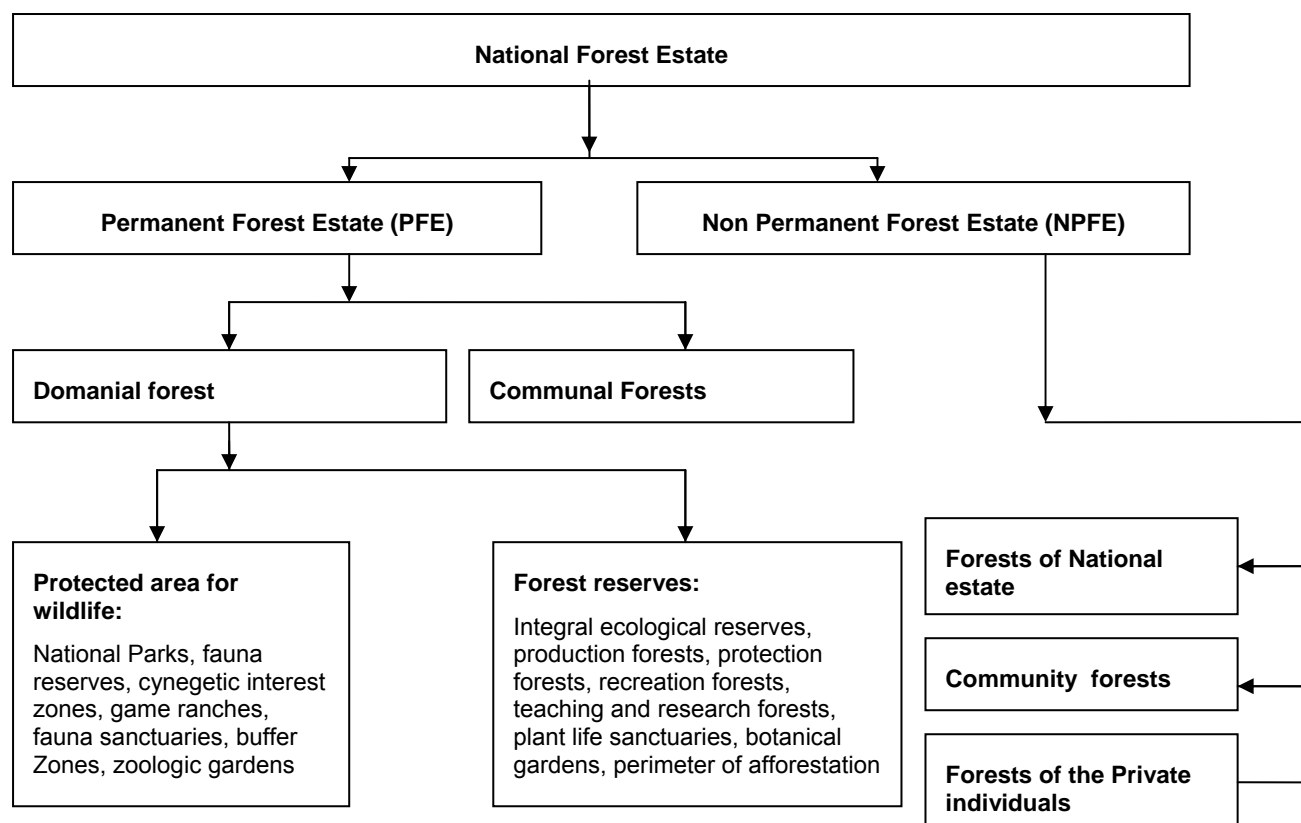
National Forest Estate

Permanent Forest Estate (PFE)

Non Permanent Forest Estate (NPFE)

Domanial forest

Communal Forests

Protected area for wildlife:

National Parks, fauna reserves, cynegetic interest zones, game ranches, fauna sanctuaries, buffer Zones, zoologic gardens

Forest reserves:

Integral ecological reserves, production forests, protection forests, recreation forests, teaching and research forests, plant life sanctuaries, botanical gardens, perimeter of afforestation

Forests of National estate

Community forests

Forests of the Private individuals